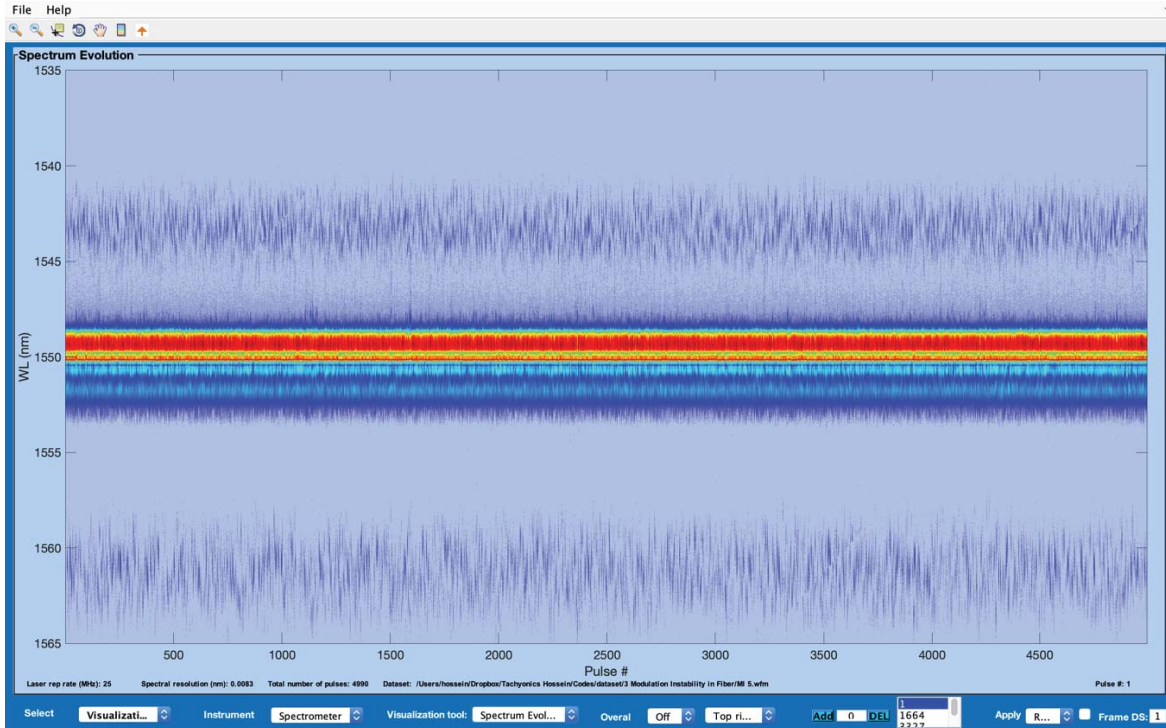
File Help

Spectrum Evolution

1535

1540

1545

1550

1555

1560

1565

WL (nm)

500 1000 1500 2000 2500 3000 3500 4000 4500

Pulse #

Laser rep rate (MHz): 25 Spectral resolution (nm): 0.0083 Total number of pulses: 4990 Dataset: /Users/hossein/Dropbox/Tachyonics Hossein/Codes/dataset/3 Modulation Instability in Fiber/MI 5.wfm Pulse #: 1

Select Visualizati... Instrument Spectrometer Visualization tool: Spectrum Evol... Overal Off Top ri... Add 0 DEL 1 1664 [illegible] Apply R... Frame DS: 1